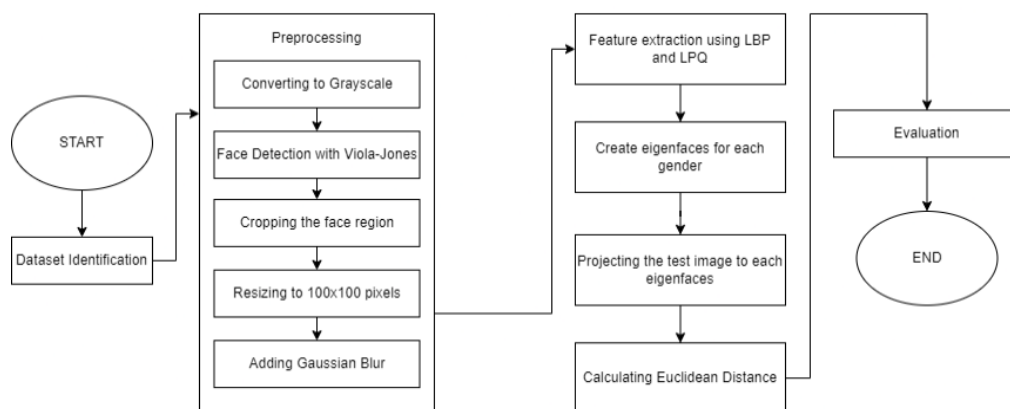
START

Dataset Identification

Preprocessing

Converting to Grayscale

Face Detection with Viola-Jones

Cropping the face region

Resizing to 100x100 pixels

Adding Gaussian Blur

Feature extraction using LBP and LPQ

Create eigenfaces for each gender

Projecting the test image to each eigenfaces

Calculating Euclidean Distance

Evaluation

END